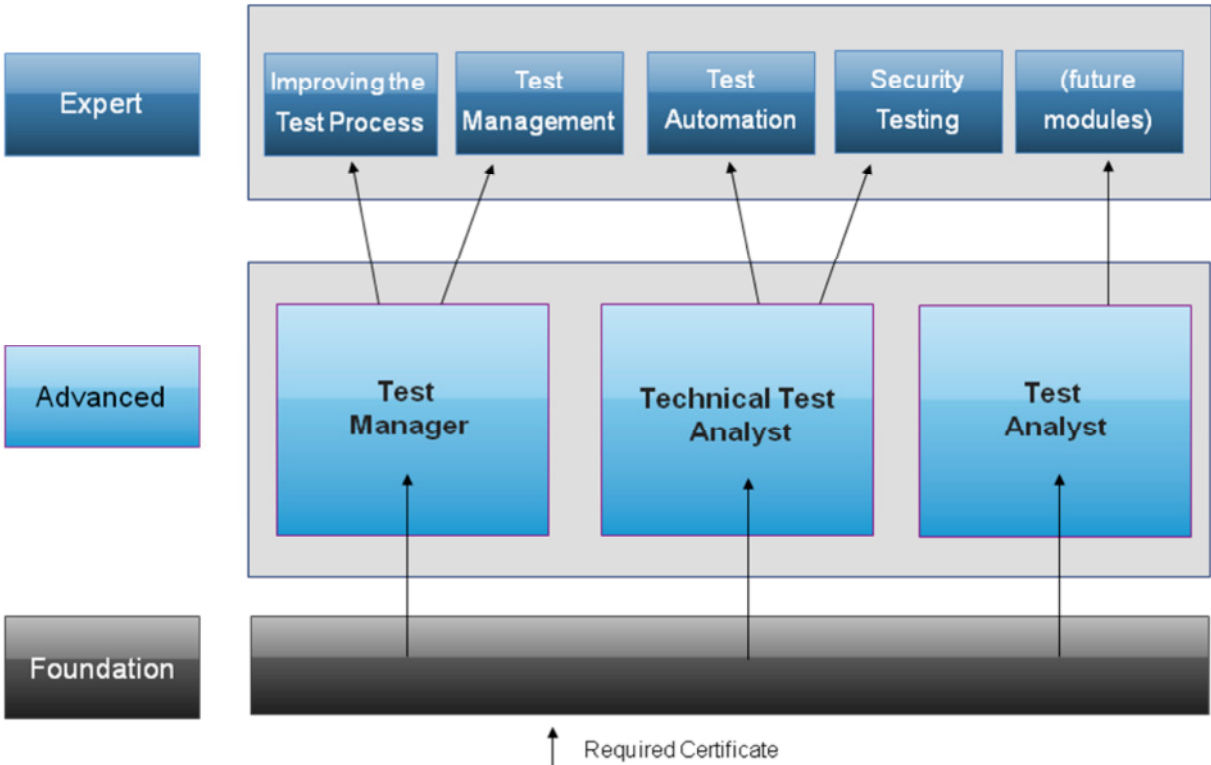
Expert

Improving the Test Process

Test Management

Test Automation

Security Testing

(future modules)

Advanced

Test Manager

Technical Test Analyst

Test Analyst

Foundation

Required Certificate